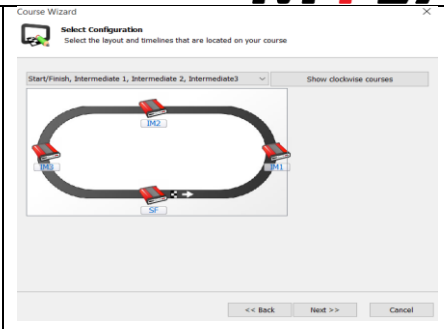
Course Wizard

Select Configuration
Select the layout and timelines that are located on your course

Start/Finish, Intermediate 1, Intermediate 2, Intermediate3

Show clockwise courses

IM2
IM3
IM1
SF

<< Back
Next >>
Cancel